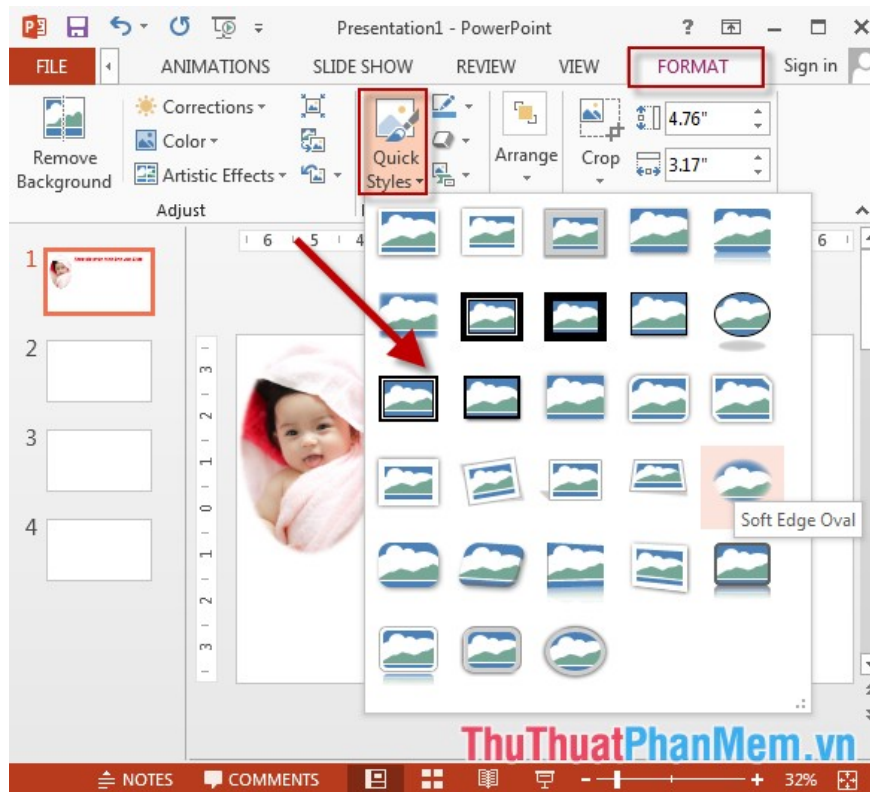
Presentation1 - PowerPoint

FILE ANIMATIONS SLIDE SHOW REVIEW VIEW FORMAT Sign in

Remove Background

Corrections

Color

Artistic Effects

Adjust

Quick Styles

Arrange

Crop

4.76"

3.17"

6 5 4

6

1

2

3

4

3 2 1 0 1 2 3

Soft Edge Oval

ThuThuatPhanMem.vn

NOTES COMMENTS 32%